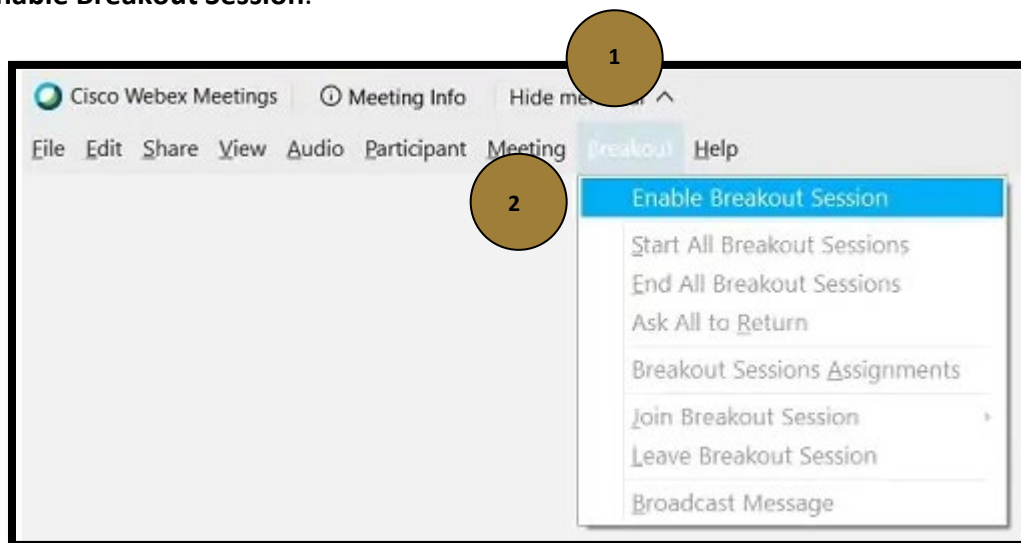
nable Breakout Session.

1

Cisco Webex Meetings   ⓘ Meeting Info   Hide me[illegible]r ^

File  Edit  Share  View  Audio  Participant  Meeting  Breakout  Help

2

Enable Breakout Session
Start All Breakout Sessions
End All Breakout Sessions
Ask All to Return
Breakout Sessions Assignments
Join Breakout Session
Leave Breakout Session
Broadcast Message